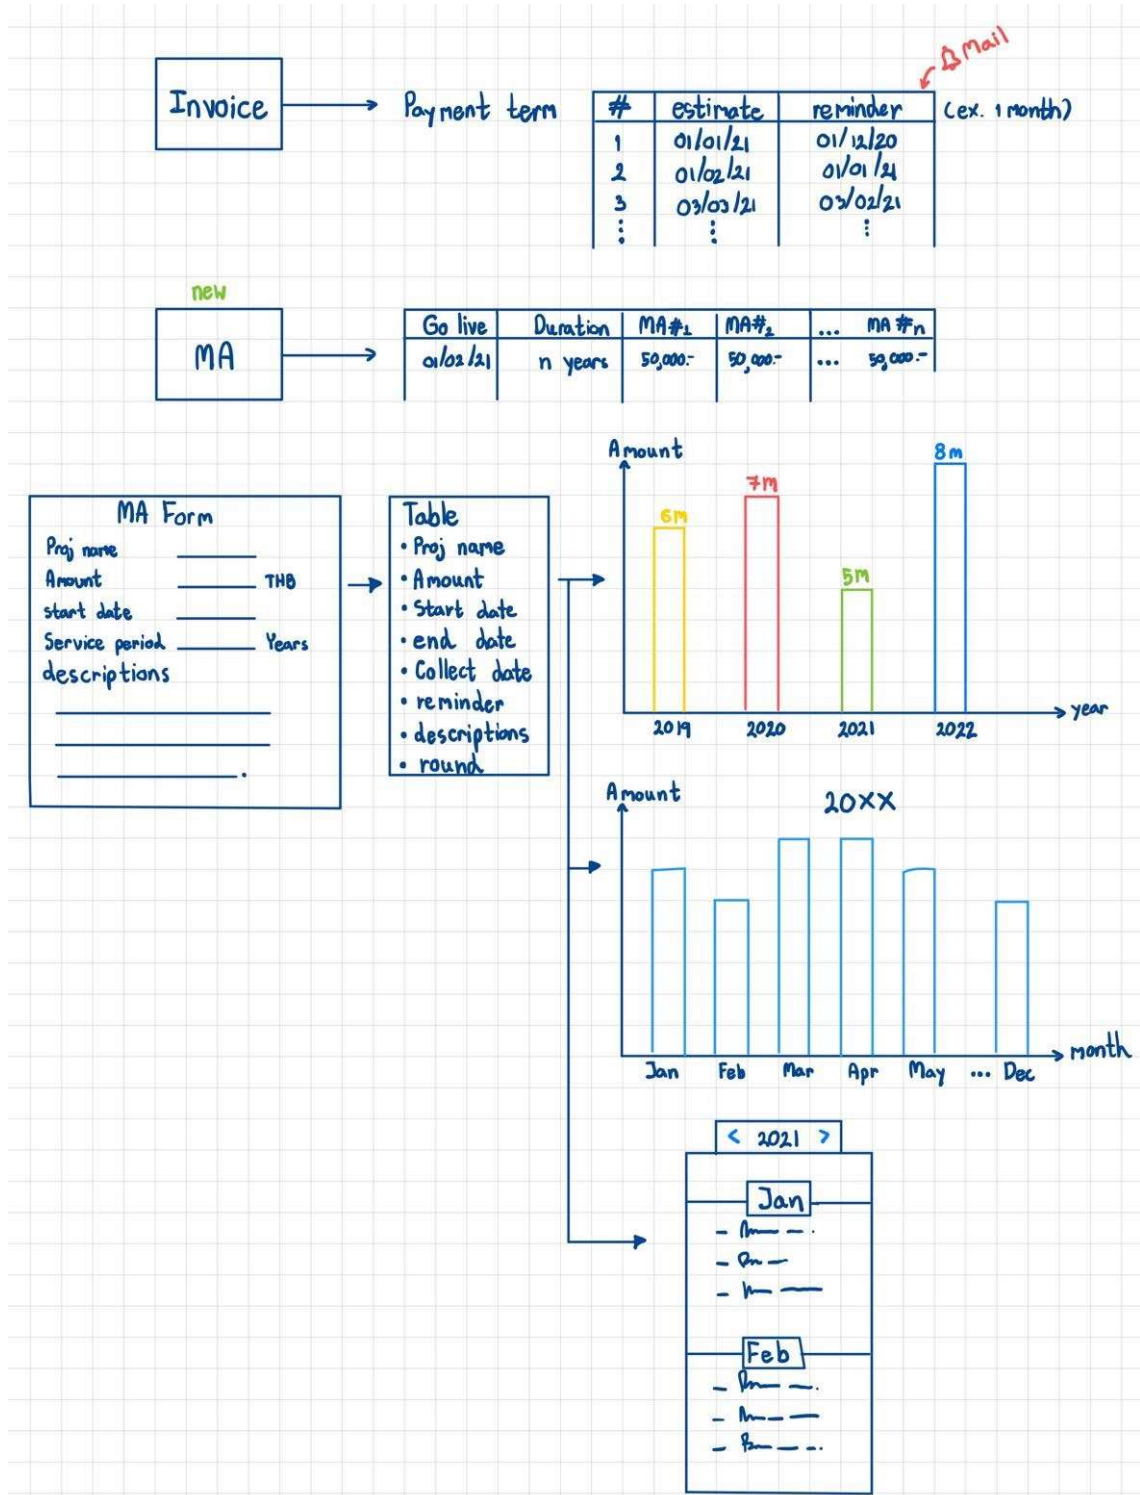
Invoice

Payment term

| # | estimate | reminder |
|---|---|---|
| 1 | 01/01/21 | 01/12/20 |
| 2 | 01/02/21 | 01/01/21 |
| 3 | 03/03/21 | 03/02/21 |
| ⋮ | ⋮ | ⋮ |

(ex. 1 month)

Mail

new

MA

| Go live | Duration | MA#1 | MA#2 | ... | MA #n |
|---|---|---|---|---|---|
| 01/02/21 | n years | 50,000.- | 50,000.- | ... | 50,000.- |

MA Form
Proj name ______
Amount ______ THB
start date ______
Service period ______ Years
descriptions
______
______
______.

Table
• Proj name
• Amount
• Start date
• end date
• Collect date
• reminder
• descriptions
• round

Amount
6M
7M
5M
8m
2019 2020 2021 2022
year

Amount
20XX
Jan Feb Mar Apr May ... Dec
month

< 2021 >
Jan
Feb